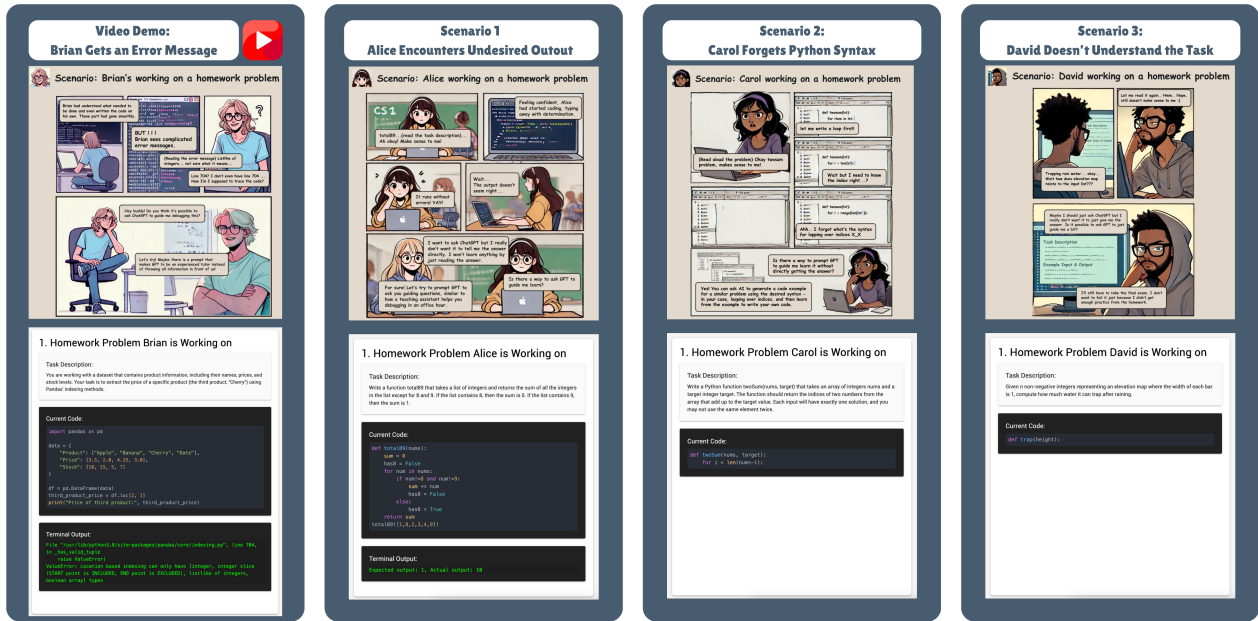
Video Demo:
Brian Gets an Error Message

Scenario: Brian's working on a homework problem

Brian had understood what needed to be done and even written the code on his own. Those part had gone smoothly.

BUT ! ! !
Brian sees complicated error messages.

(Reading the error message) ListIlike of integers... not sure what it means.

Line 704? I don't even have line 704... How I'm I supposed to trace the code?

Hey buddy! Do you think it's possible to ask ChatGPT to guide me debugging this?

Let's try! Maybe there is a prompt that makes GPT to be an experienced tutor instead of throwing all information in front of us!

1. Homework Problem Brian is Working on

Task Description:
You are working with a dataset that contains product information, including their names, prices, and stock levels. Your task is to extract the price of a specific product (the third product, "Cherry") using Pandas' indexing methods.

Current Code:
import pandas as pd

data = {
"Product": ["Apple", "Banana", "Cherry", "Date"],
"Price": [1.5, 2.0, 4.25, 3.0],
"Stock": [10, 15, 5, 7]
}

df = pd.DataFrame(data)
third_product_price = df.iloc[2, 1]
print("Price of third product:", third_product_price)

Terminal Output:
File "/usr/lib/python3.8/site-packages/pandas/core/indexing.py", line 704, in _has_valid_tuple
raise ValueError(
ValueError: Location based indexing can only have [integer, integer slice (START point is INCLUDED, END point is EXCLUDED), listlike of integers, boolean array] types

Scenario 1
Alice Encounters Undesired Outout

Scenario: Alice working on a homework problem

CS 1

total89....(read the task description)... Ah okay! Makes sense to me!

Feeling confident, Alice had started coding, typing away with determination.

It runs without errors! YAY!

Wait... The output doesn't seem right....

I want to ask ChatGPT but I really don't want it to tell me the answer directly. I won't learn anything by just reading the answer.

For sure! Let's try to prompt GPT to ask you guiding questions, similar to how a teaching assistant helps you debugging in an office hour.

Is there a way to ask GPT to guide me learn?

1. Homework Problem Alice is Working on

Task Description:
Write a function total89 that takes a list of integers and returns the sum of all the integers in the list except for 8 and 9. If the list contains 8, then the sum is 0. If the list contains 9, then the sum is 1.

Current Code:
def total89(nums):
sum = 0
has8 = False
for num in nums:
if num!=8 and num!=9:
sum += num
has8 = False
else:
has8 = True
return sum
total89([1,8,2,3,4,9])

Terminal Output:
Expected output: 1, Actual output: 10

Scenario 2:
Carol Forgets Python Syntax

Scenario: Carol working on a homework problem

(Read aloud the problem) Okay twosum problem, makes sense to me!

let me write a loop first!

Wait but I need to know the index right...?

Ahh... I forgot what's the syntax for looping over indices X_X

Is there a way to prompt GPT to guide me learn it without directly getting the answer?

Yes! You can ask AI to generate a code example for a similar problem using the desired syntax - in your case, looping over indices, and then learn from the example to write your own code.

1. Homework Problem Carol is Working on

Task Description:
Write a Python function twoSum(nums, target) that takes an array of integers nums and a target integer target. The function should return the indices of two numbers from the array that add up to the target value. Each input will have exactly one solution, and you may not use the same element twice.

Current Code:
def twoSum(nums, target):
for i < len(nums-1):

Scenario 3:
David Doesn't Understand the Task

Scenario: David working on a homework problem

Let me read it again... Hmm.. Nope, still doesn't make sense to me :(

Trapping rain water... okay... Wait how does elevation map relate to the input list???

Maybe I should just ask ChatGPT but I really don't want it to just give me the answer. Is it possible to ask GPT to just guide me a bit?

I'll still have to take the final exam. I don't want to fail it just because I didn't get enough practice from the homework.

1. Homework Problem David is Working on

Task Description:
Given n non-negative integers representing an elevation map where the width of each bar is 1, compute how much water it can trap after raining.

Current Code:
def trap(height):